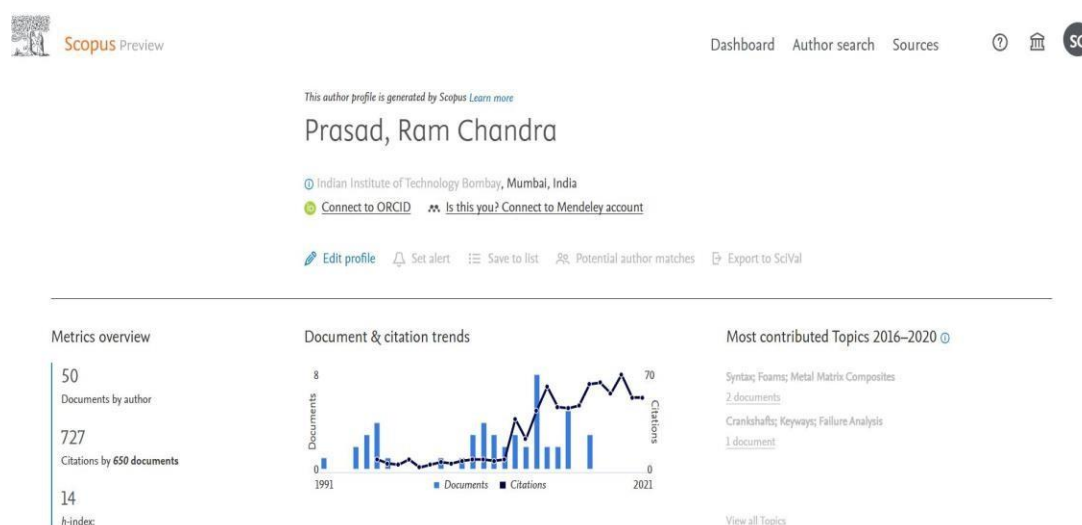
Scopus Preview

Dashboard Author search Sources

SC

This author profile is generated by Scopus Learn more

Prasad, Ram Chandra

Indian Institute of Technology Bombay, Mumbai, India

Connect to ORCID Is this you? Connect to Mendeley account

Edit profile Set alert Save to list Potential author matches Export to SciVal

Metrics overview

50
Documents by author

727
Citations by 650 documents

14
h-index:

Document & citation trends

8
Documents
0
1991

70
Citations
0
2021

Documents Citations

Most contributed Topics 2016–2020

Syntax; Foams; Metal Matrix Composites
2 documents
Crankshafts; Keyways; Failure Analysis
1 document

View all Topics